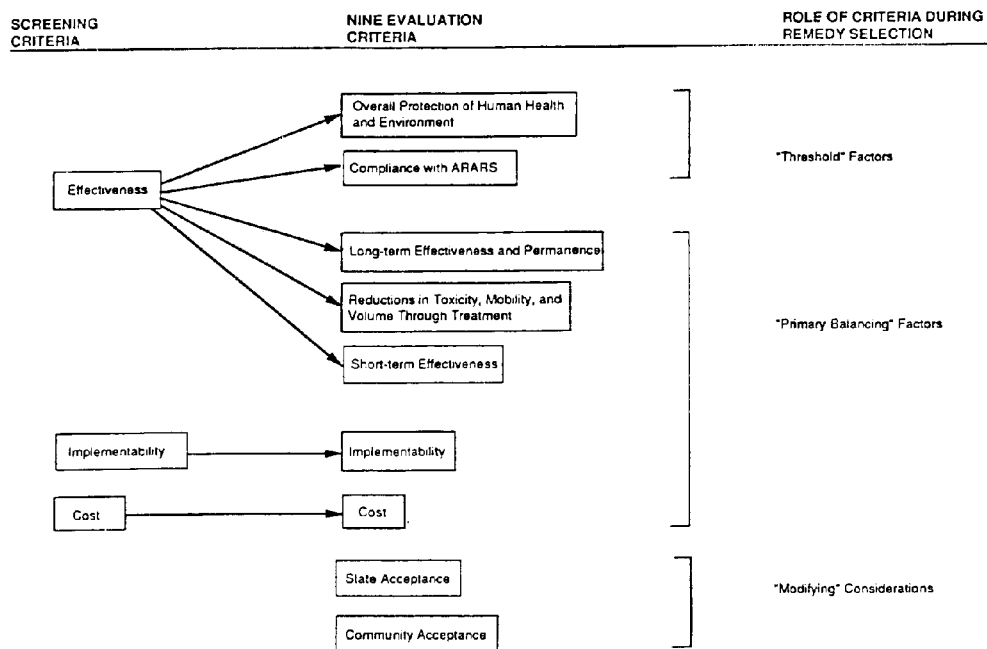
SCREENING CRITERIA

NINE EVALUATION CRITERIA

ROLE OF CRITERIA DURING REMEDY SELECTION

Overall Protection of Human Health and Environment

Compliance with ARARS

"Threshold" Factors

Effectiveness

Long-term Effectiveness and Permanence

Reductions in Toxicity, Mobility, and Volume Through Treatment

"Primary Balancing" Factors

Short-term Effectiveness

Implementability

Implementability

Cost

Cost

State Acceptance

"Modifying" Considerations

Community Acceptance